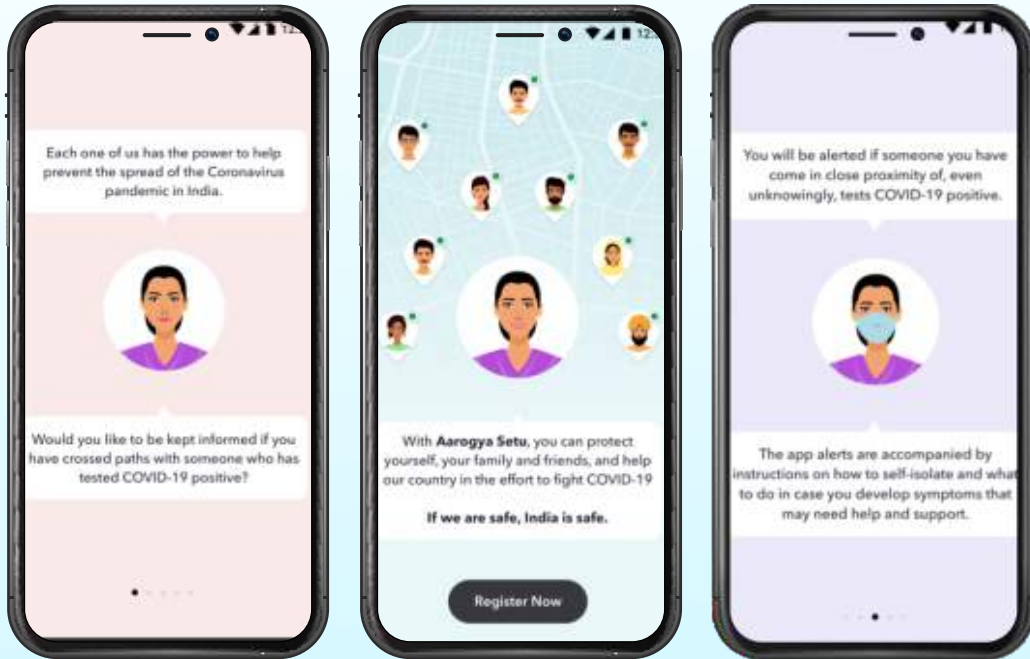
Each one of us has the power to help prevent the spread of the Coronavirus pandemic in India.

Would you like to be kept informed if you have crossed paths with someone who has tested COVID-19 positive?

With **Aarogya Setu**, you can protect yourself, your family and friends, and help our country in the effort to fight COVID-19

**If we are safe, India is safe.**

Register Now

You will be alerted if someone you have come in close proximity of, even unknowingly, tests COVID-19 positive.

The app alerts are accompanied by instructions on how to self-isolate and what to do in case you develop symptoms that may need help and support.